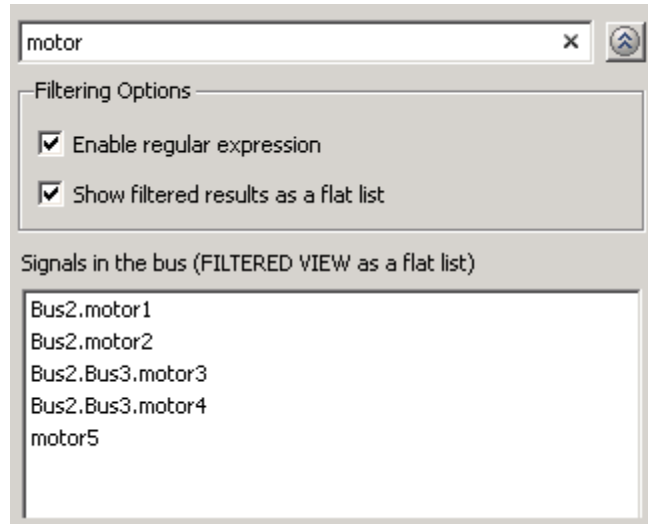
motor ×

Filtering Options

☑ Enable regular expression

☑ Show filtered results as a flat list

Signals in the bus (FILTERED VIEW as a flat list)

Bus2.motor1
Bus2.motor2
Bus2.Bus3.motor3
Bus2.Bus3.motor4
motor5